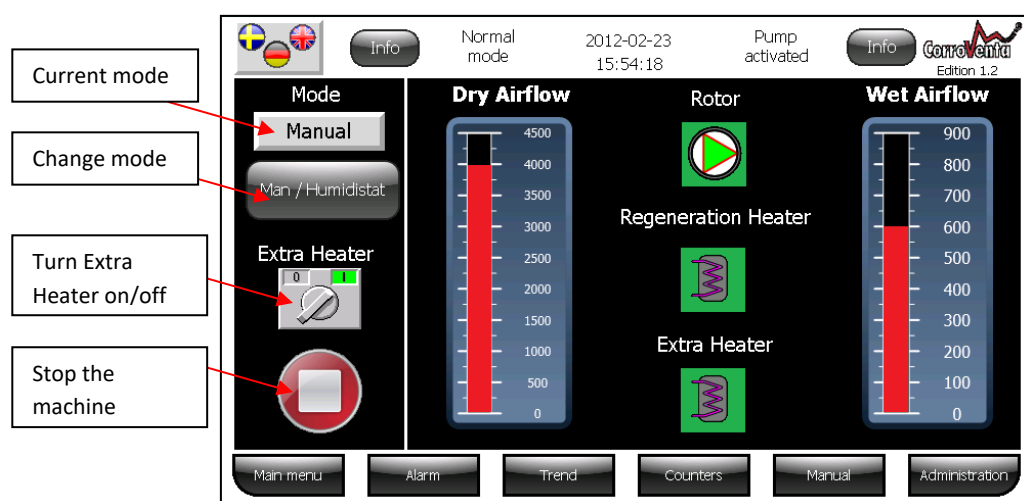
Current mode

Change mode

Turn Extra Heater on/off

Stop the machine

Info

Normal mode

2012-02-23 15:54:18

Pump activated

Info

CorroVenta

Edition 1.2

Mode

Manual

Man / Humidistat

Extra Heater

0 I

Dry Airflow

4500
4000
3500
3000
2500
2000
1500
1000
500
0

Rotor

Regeneration Heater

Extra Heater

Wet Airflow

900
800
700
600
500
400
300
200
100
0

Main menu

Alarm

Trend

Counters

Manual

Administration